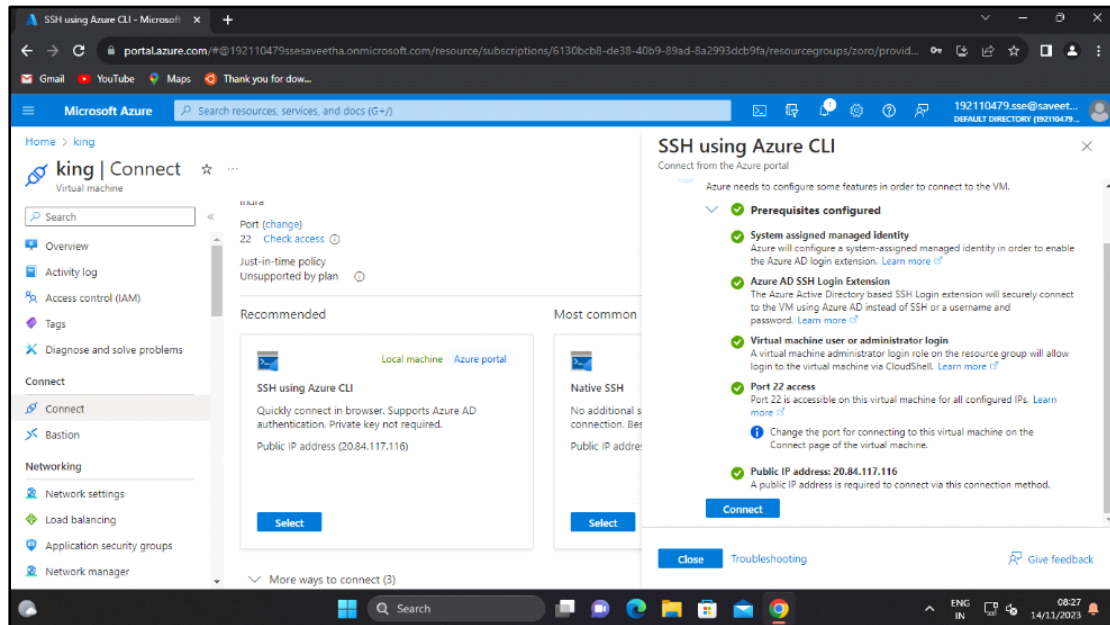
SSH using Azure CLI - Microsoft ×

portal.azure.com/#@192110479ssesaveetha.onmicrosoft.com/resource/subscriptions/6130bcb8-de38-40b9-89ad-8a2993dcb9fa/resourcegroups/zoro/provid...

Gmail YouTube Maps Thank you for dow...

Microsoft Azure Search resources, services, and docs (G+/)

192110479.sse@saveet... DEFAULT DIRECTORY (192110479...

Home > king

king | Connect ☆ ...
Virtual machine

Search

Overview
Activity log
Access control (IAM)
Tags
Diagnose and solve problems

Connect
Connect
Bastion

Networking
Network settings
Load balancing
Application security groups
Network manager

India

Port (change)
22 Check access

Just-in-time policy
Unsupported by plan

Recommended

Local machine Azure portal

SSH using Azure CLI

Quickly connect in browser. Supports Azure AD authentication. Private key not required.

Public IP address (20.84.117.116)

Select

Most common

Native SSH

No additional s connection. Bes

Public IP addre

Select

More ways to connect (3)

SSH using Azure CLI
Connect from the Azure portal

Azure needs to configure some features in order to connect to the VM.

Prerequisites configured

System assigned managed identity
Azure will configure a system-assigned managed identity in order to enable the Azure AD login extension. Learn more

Azure AD SSH Login Extension
The Azure Active Directory based SSH Login extension will securely connect to the VM using Azure AD instead of SSH or a username and password. Learn more

Virtual machine user or administrator login
A virtual machine administrator login role on the resource group will allow login to the virtual machine via CloudShell. Learn more

Port 22 access
Port 22 is accessible on this virtual machine for all configured IPs. Learn more

Change the port for connecting to this virtual machine on the Connect page of the virtual machine.

Public IP address: 20.84.117.116
A public IP address is required to connect via this connection method.

Connect

Close Troubleshooting Give feedback

Search

ENG IN 08:27 14/11/2023